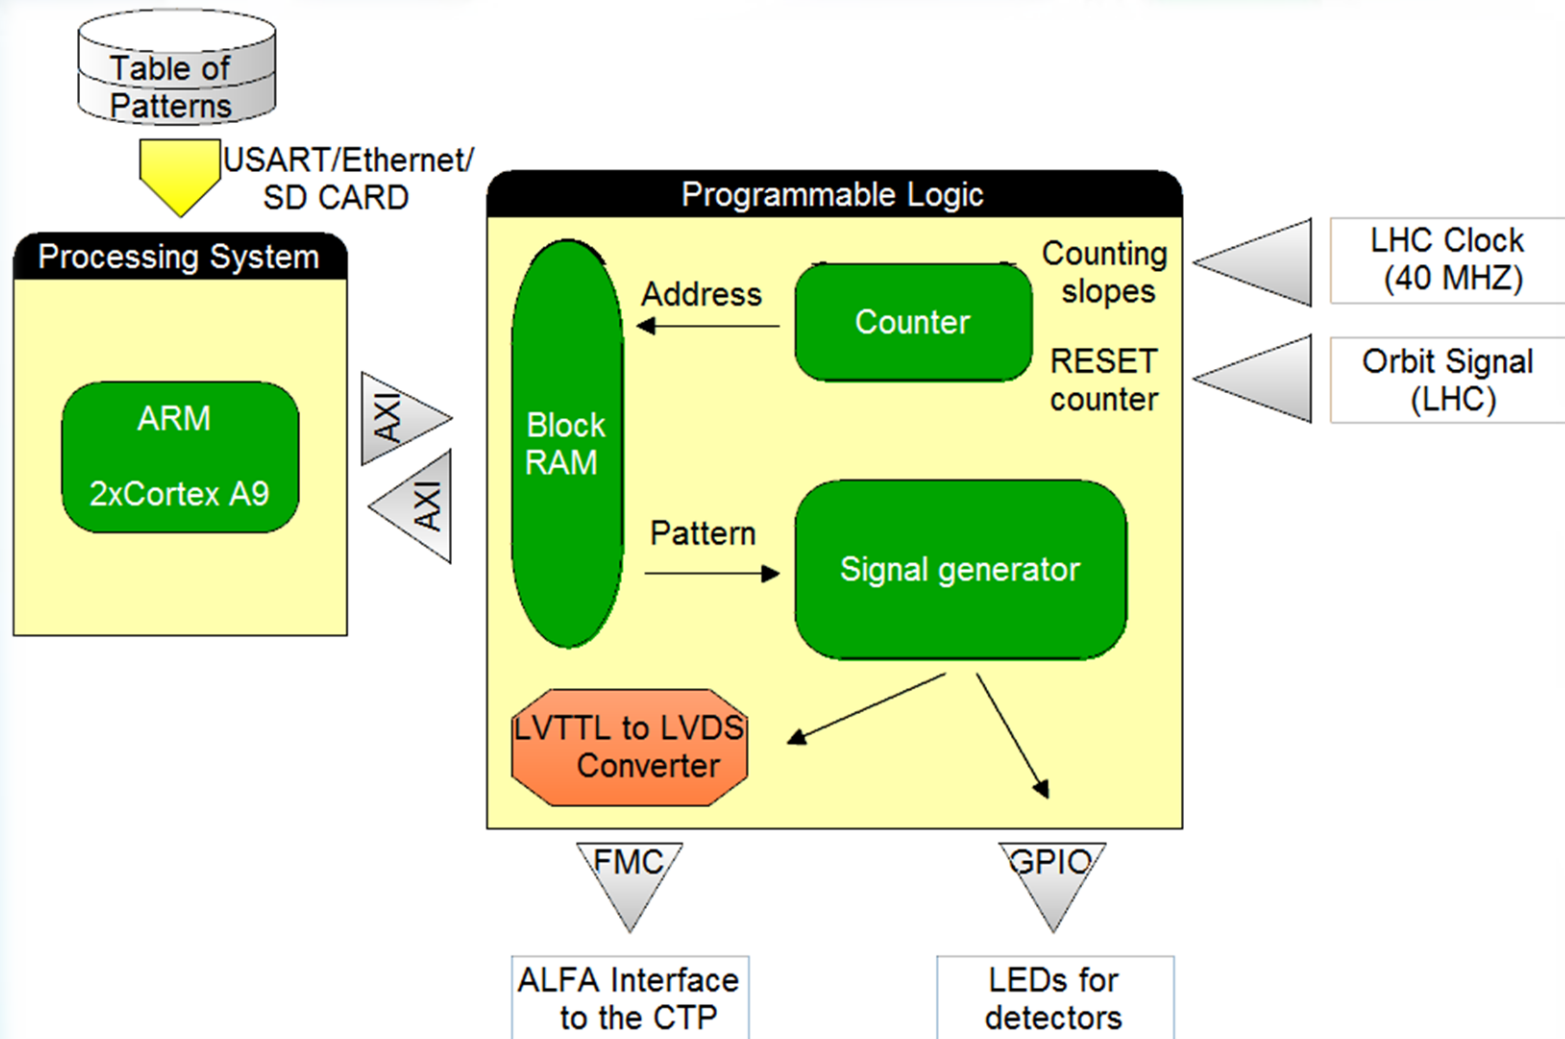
Table of Patterns

USART/Ethernet/ SD CARD

Processing System

ARM

2xCortex A9

AXI

AXI

Programmable Logic

Block RAM

Address

Counter

Counting slopes

RESET counter

Pattern

Signal generator

LVTTL to LVDS Converter

LHC Clock (40 MHZ)

Orbit Signal (LHC)

FMC

GPIO

ALFA Interface to the CTP

LEDs for detectors